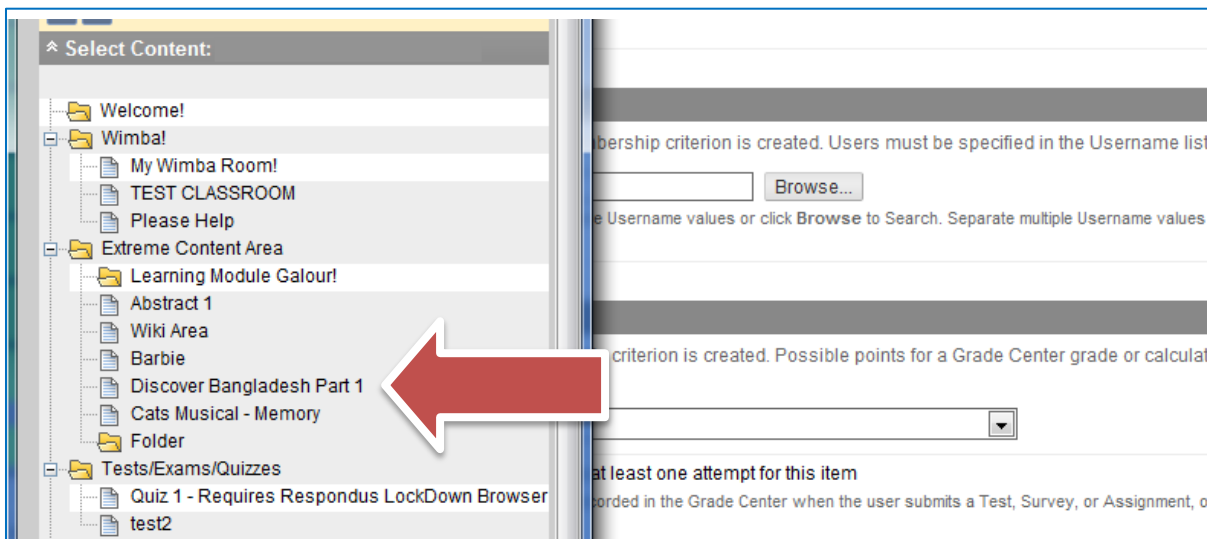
Select Content:

Welcome!
Wimba!
My Wimba Room!
TEST CLASSROOM
Please Help
Extreme Content Area
Learning Module Galour!
Abstract 1
Wiki Area
Barbie
Discover Bangladesh Part 1
Cats Musical - Memory
Folder
Tests/Exams/Quizzes
Quiz 1 - Requires Respondus LockDown Browser
test2

bership criterion is created. Users must be specified in the Username list

Browse...

e Username values or click Browse to Search. Separate multiple Username values

criterion is created. Possible points for a Grade Center grade or calcula

at least one attempt for this item

corded in the Grade Center when the user submits a Test, Survey, or Assignment, o